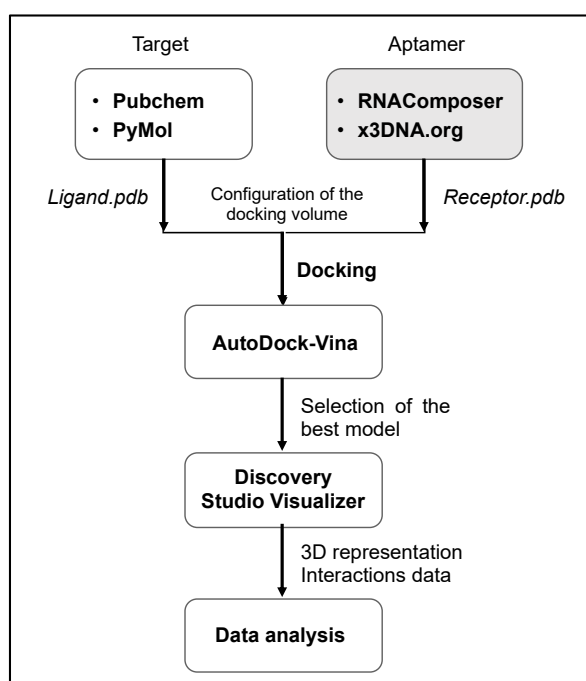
Target

Aptamer

• Pubchem
• PyMol

• RNAComposer
• x3DNA.org

Ligand.pdb

Configuration of the docking volume

Receptor.pdb

Docking

AutoDock-Vina

Selection of the best model

Discovery Studio Visualizer

3D representation
Interactions data

Data analysis